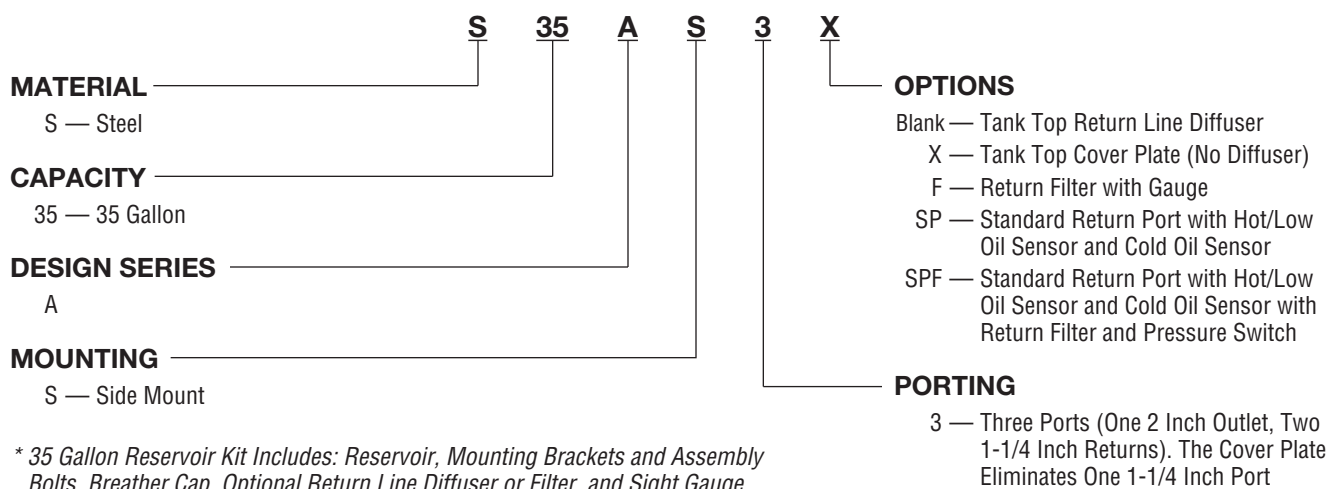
S 35 A S 3 X

MATERIAL
S — Steel

CAPACITY
35 — 35 Gallon

DESIGN SERIES
A

MOUNTING
S — Side Mount

OPTIONS
Blank — Tank Top Return Line Diffuser
X — Tank Top Cover Plate (No Diffuser)
F — Return Filter with Gauge
SP — Standard Return Port with Hot/Low Oil Sensor and Cold Oil Sensor
SPF — Standard Return Port with Hot/Low Oil Sensor and Cold Oil Sensor with Return Filter and Pressure Switch

PORTING
3 — Three Ports (One 2 Inch Outlet, Two 1-1/4 Inch Returns). The Cover Plate Eliminates One 1-1/4 Inch Port

* 35 Gallon Reservoir Kit Includes: Reservoir, Mounting Brackets and Assembly Bolts, Breather Cap, Optional Return Line Diffuser or Filter, and Sight Gauge